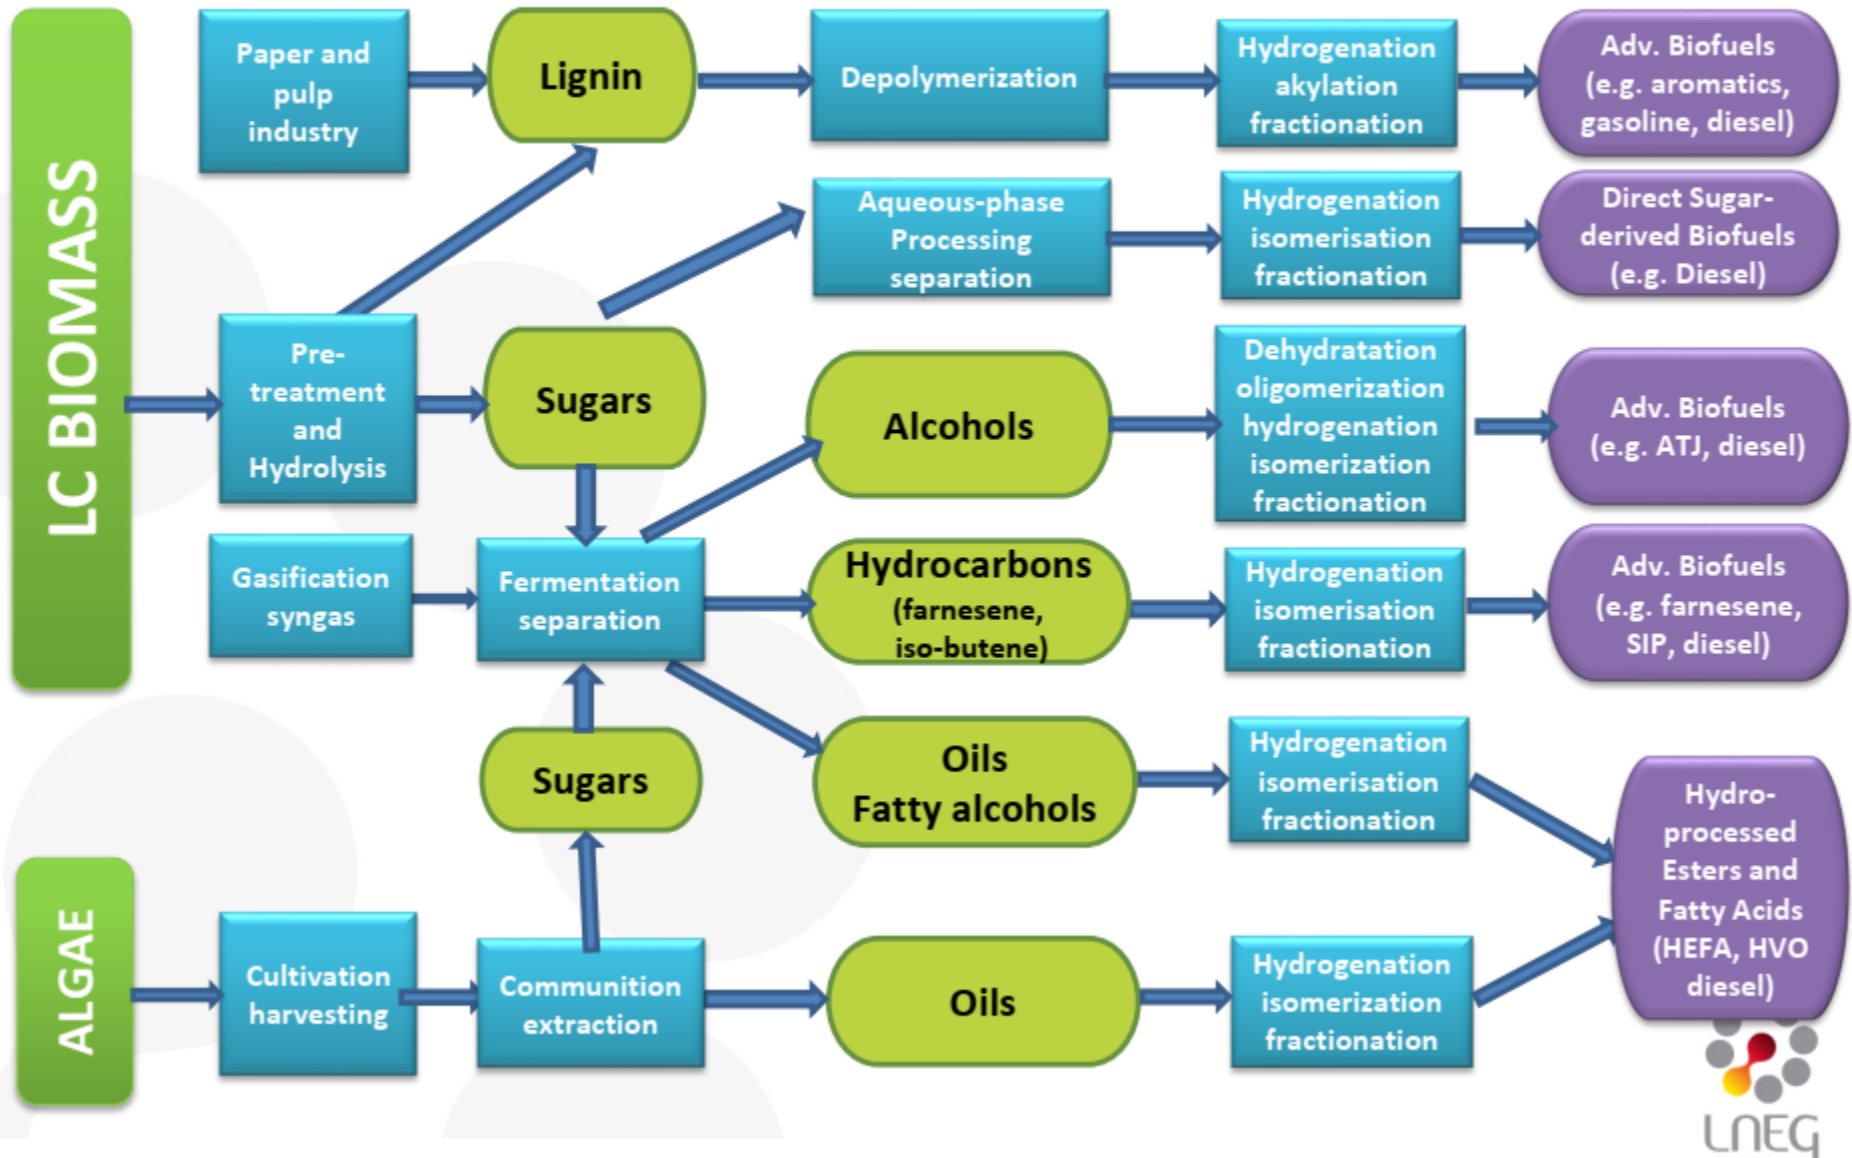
LC BIOMASS

Paper and pulp industry

Lignin

Depolymerization

Hydrogenation akylation fractionation

Adv. Biofuels (e.g. aromatics, gasoline, diesel)

Aqueous-phase Processing separation

Hydrogenation isomerisation fractionation

Direct Sugar-derived Biofuels (e.g. Diesel)

Pre-treatment and Hydrolysis

Sugars

Alcohols

Dehydratation oligomerization hydrogenation isomerization fractionation

Adv. Biofuels (e.g. ATJ, diesel)

Gasification syngas

Fermentation separation

Hydrocarbons (farnesene, iso-butene)

Hydrogenation isomerisation fractionation

Adv. Biofuels (e.g. farnesene, SIP, diesel)

Sugars

Oils Fatty alcohols

Hydrogenation isomerisation fractionation

Hydro-processed Esters and Fatty Acids (HEFA, HVO diesel)

ALGAE

Cultivation harvesting

Communition extraction

Oils

Hydrogenation isomerization fractionation

LNEG